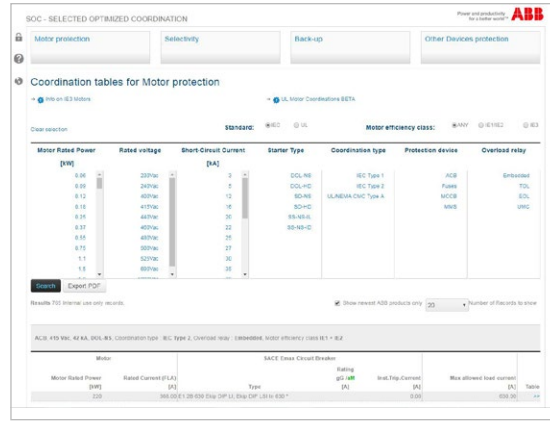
SOC - SELECTED OPTIMIZED COORDINATION

Power and productivity for a better world™ ABB

Motor protection | Selectivity | Back-up | Other Devices protection

Coordination tables for Motor protection

Info on IE3 Motors

UL Motor Coordinations BETA

Clear selection

Standard: IEC UL

Motor efficiency class: ANY IE1/IE2 IE3

| Motor Rated Power [kW] | Rated voltage | Short-Circuit Current [kA] | Starter Type | Coordination type | Protection device | Overload relay |
|---|---|---|---|---|---|---|
| 0.06 | 230Vac | 3 | DOL-NS | IEC Type 1 | ACB | Embedded |
| 0.09 | 240Vac | 5 | DOL-HD | IEC Type 2 | Fuses | TOL |
| 0.12 | 400Vac | 12 | SD-NS | UL/NEMA CWC Type A | MCCB | EOL |
| 0.18 | 415Vac | 16 | SD-HD | | MMS | UMC |
| 0.25 | 440Vac | 20 | SS-NS-L | | | |
| 0.37 | 460Vac | 22 | SS-NS-IC | | | |
| 0.55 | 480Vac | 25 | | | | |
| 0.75 | 500Vac | 27 | | | | |
| 1.1 | 525Vac | 30 | | | | |
| 1.5 | 690Vac | 35 | | | | |

Search Export PDF

Results 700 Internal use only records.

Show newest ABB products only 30 Number of Records to show

ACB, 415 Vac, 42 kA, DOL-ES, Coordination type: IEC Type 2, Overload relay: Embedded, Motor efficiency class IE1 + IE2

| Motor | | SACE Emax Circuit Breaker | | | | |
|---|---|---|---|---|---|---|
| Motor Rated Power [kW] | Rated Current (FLA) [A] | Type | Rating gG / aM [A] | Inst.Trip.Current [A] | Max allowed load current [A] | Table |
| 220 | 366.00 | E1 2B 630 Ekip DIP LI, Ekip DIP LSI In 630 * | | 0.00 | 630.00 | ++ |